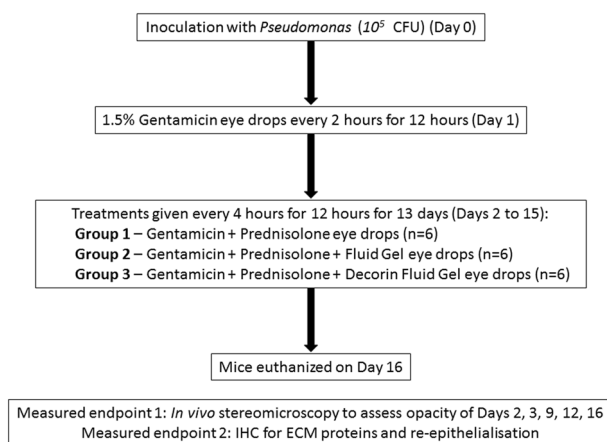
Inoculation with Pseudomonas ($10^5$ CFU) (Day 0)

1.5% Gentamicin eye drops every 2 hours for 12 hours (Day 1)

Treatments given every 4 hours for 12 hours for 13 days (Days 2 to 15):
Group 1 – Gentamicin + Prednisolone eye drops (n=6)
Group 2 – Gentamicin + Prednisolone + Fluid Gel eye drops (n=6)
Group 3 – Gentamicin + Prednisolone + Decorin Fluid Gel eye drops (n=6)

Mice euthanized on Day 16

Measured endpoint 1: In vivo stereomicroscopy to assess opacity of Days 2, 3, 9, 12, 16
Measured endpoint 2: IHC for ECM proteins and re-epithelialisation